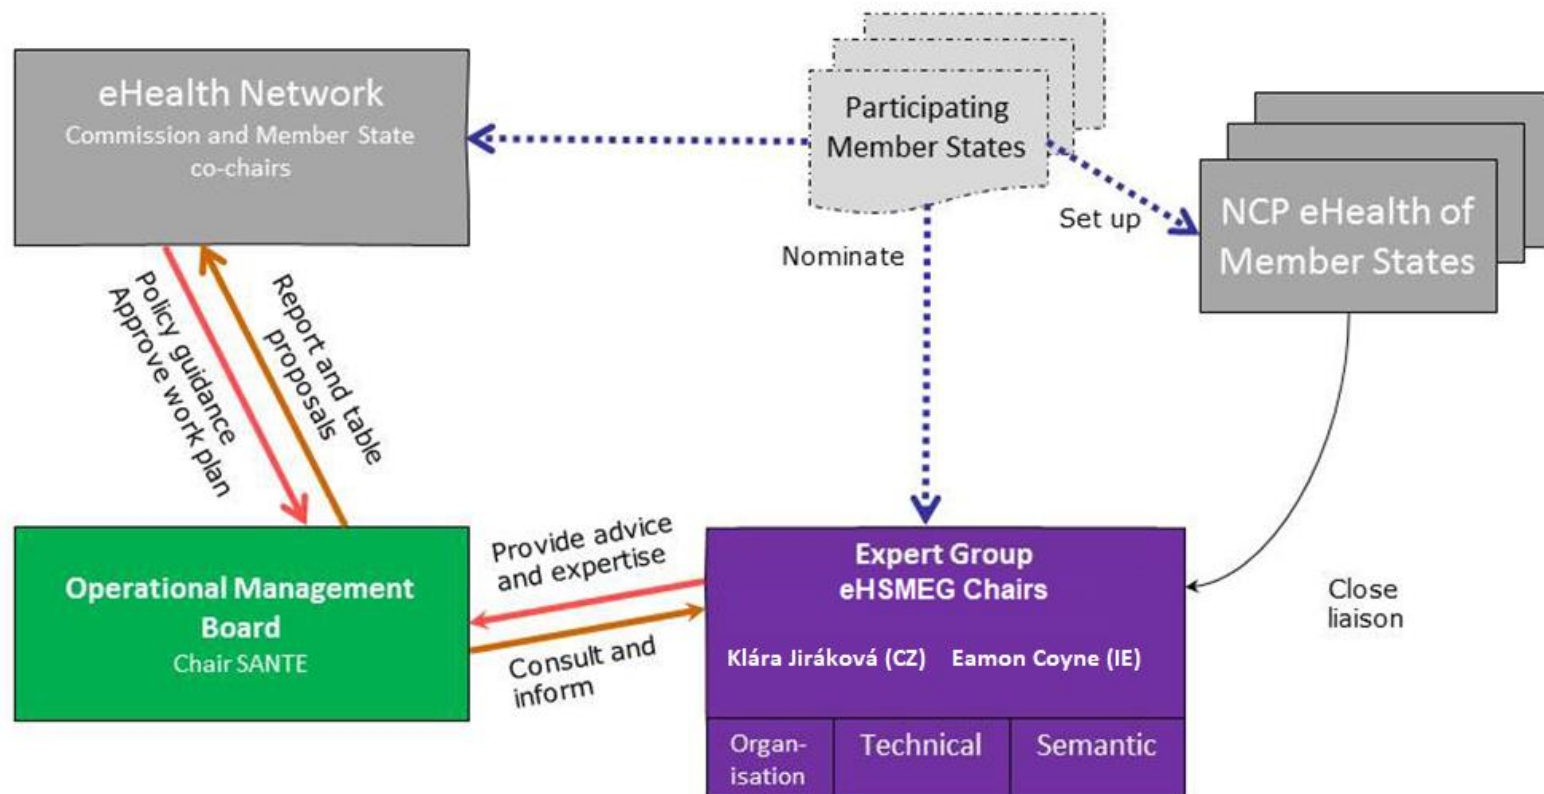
eHealth Network
Commission and Member State co-chairs

Participating Member States

NCP eHealth of Member States

Set up

Nominate

Policy guidance
Approve work plan

Report and table proposals

Operational Management Board
Chair SANTE

Provide advice and expertise

Consult and inform

Expert Group
eHSMEG Chairs

Klára Jiráková (CZ) Eamon Coyne (IE)

Close liaison

| Organisation | Technical | Semantic |